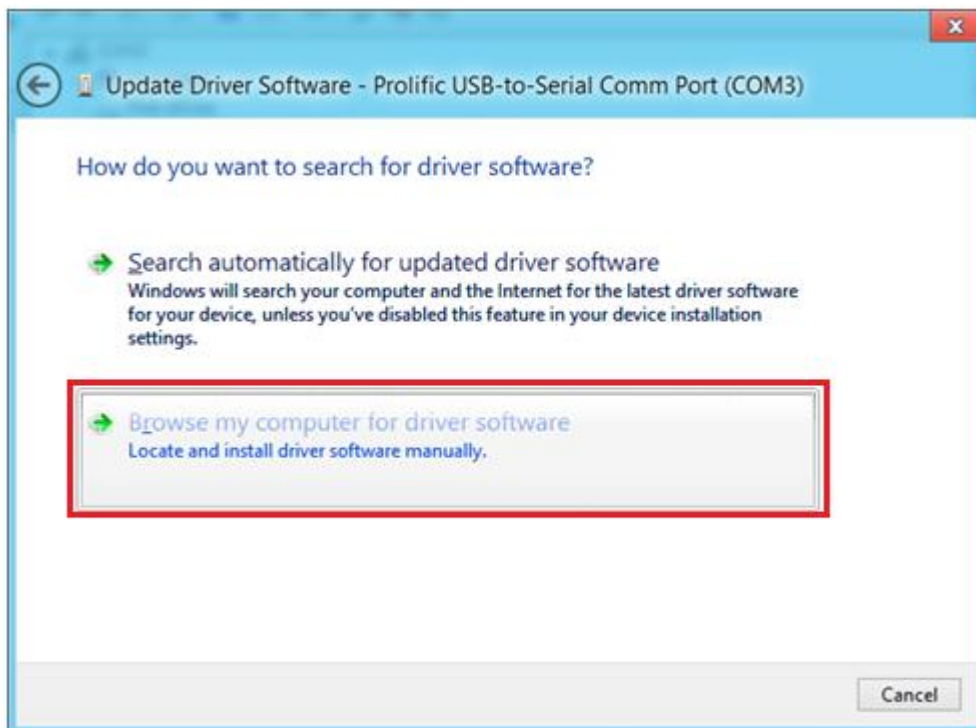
Update Driver Software - Prolific USB-to-Serial Comm Port (COM3)

How do you want to search for driver software?

Search automatically for updated driver software
Windows will search your computer and the Internet for the latest driver software for your device, unless you've disabled this feature in your device installation settings.

Browse my computer for driver software
Locate and install driver software manually.

Cancel